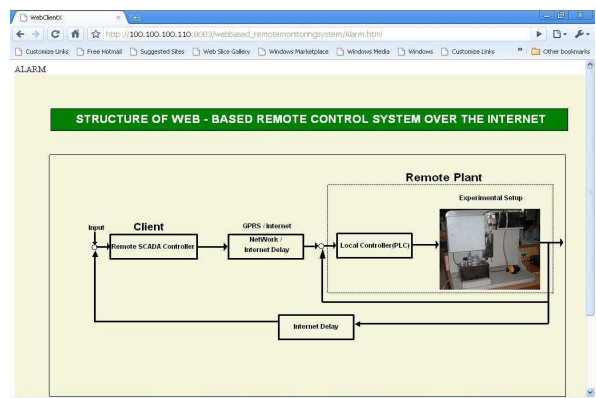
WebClientX

http://100.100.100.110:8083/webbased_remotemonitoringsystem/Alarm.html

Customize Links Free Hotmail Suggested Sites Web Slice Gallery Windows Marketplace Windows Media Windows Customize Links » Other bookmarks

ALARM

STRUCTURE OF WEB - BASED REMOTE CONTROL SYSTEM OVER THE INTERNET

Remote Plant

Experimental Setup

Client

GPRS / Internet

Input

Remote SCADA Controller

NetWork / Internet Delay

Local Controller(PLC)

Internet Delay